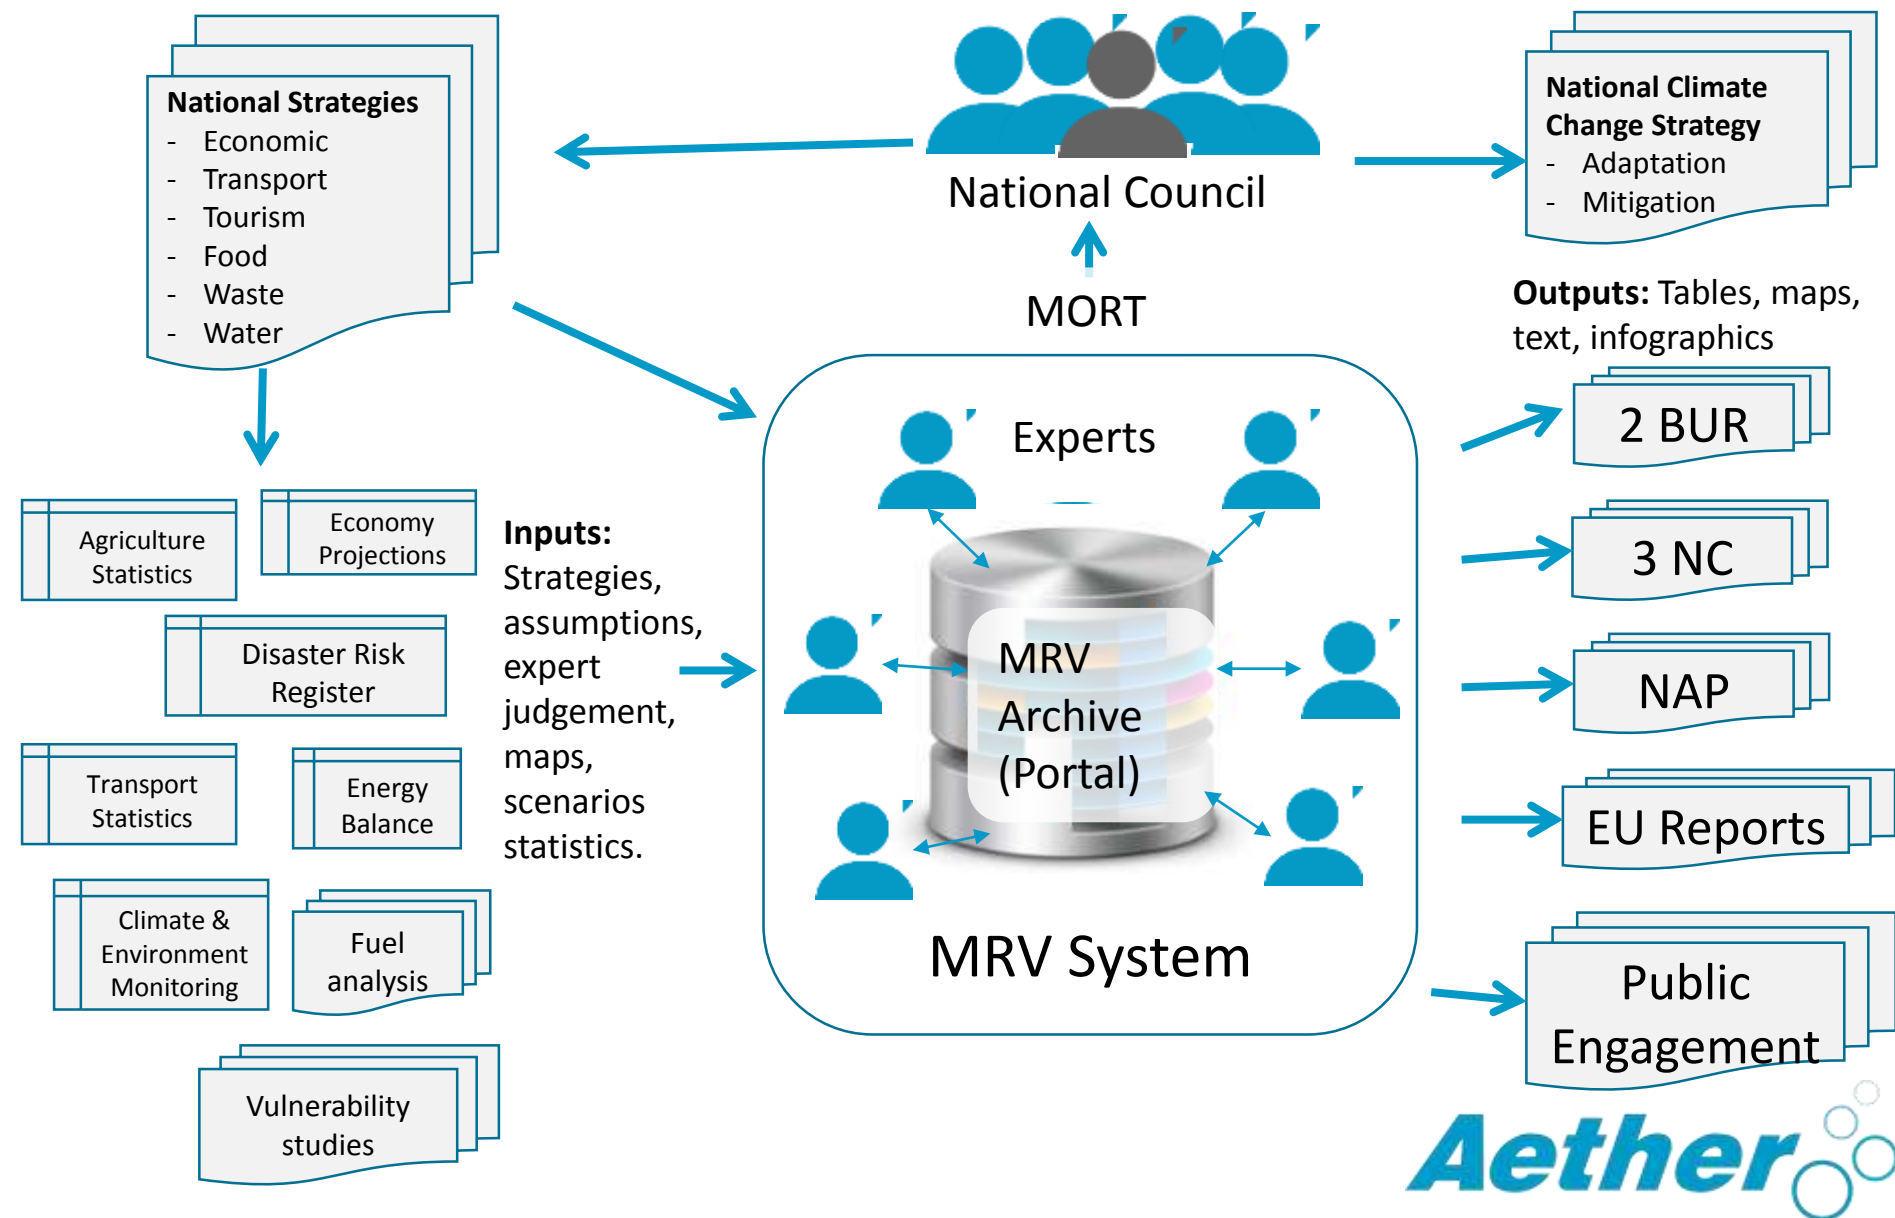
National Strategies
- Economic
- Transport
- Tourism
- Food
- Waste
- Water

National Council

National Climate Change Strategy
- Adaptation
- Mitigation

MORT

Outputs: Tables, maps, text, infographics

Agriculture Statistics

Economy Projections

Disaster Risk Register

Transport Statistics

Energy Balance

Climate & Environment Monitoring

Fuel analysis

Vulnerability studies

Inputs: Strategies, assumptions, expert judgement, maps, scenarios statistics.

Experts

MRV Archive (Portal)

MRV System

2 BUR

3 NC

NAP

EU Reports

Public Engagement

Aether